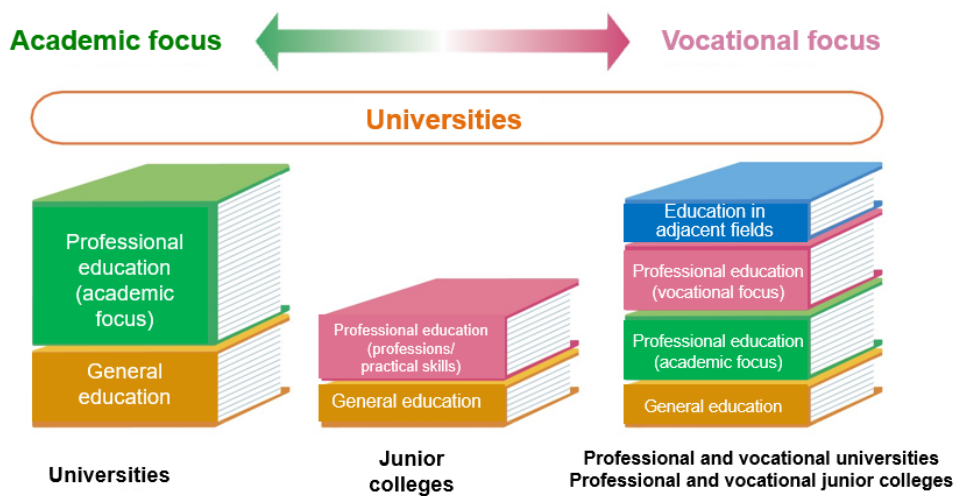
Academic focus

Vocational focus

Universities

Professional education (academic focus)

General education

Professional education (professions/ practical skills)

General education

Education in adjacent fields

Professional education (vocational focus)

Professional education (academic focus)

General education

Universities

Junior colleges

Professional and vocational universities
Professional and vocational junior colleges